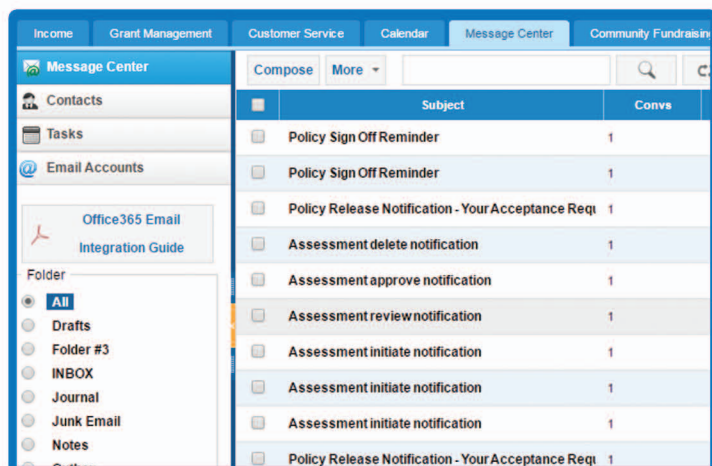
Income | Grant Management | Customer Service | Calendar | Message Center | Community Fundraising

Message Center
Contacts
Tasks
Email Accounts

Office365 Email Integration Guide

Folder
All
Drafts
Folder #3
INBOX
Journal
Junk Email
Notes

Compose | More

| | Subject | Convs |
|---|---|---|
| | Policy Sign Off Reminder | 1 |
| | Policy Sign Off Reminder | 1 |
| | Policy Release Notification - Your Acceptance Requ | 1 |
| | Assessment delete notification | 1 |
| | Assessment approve notification | 1 |
| | Assessment review notification | 1 |
| | Assessment initiate notification | 1 |
| | Assessment initiate notification | 1 |
| | Assessment initiate notification | 1 |
| | Policy Release Notification - Your Acceptance Requ | 1 |